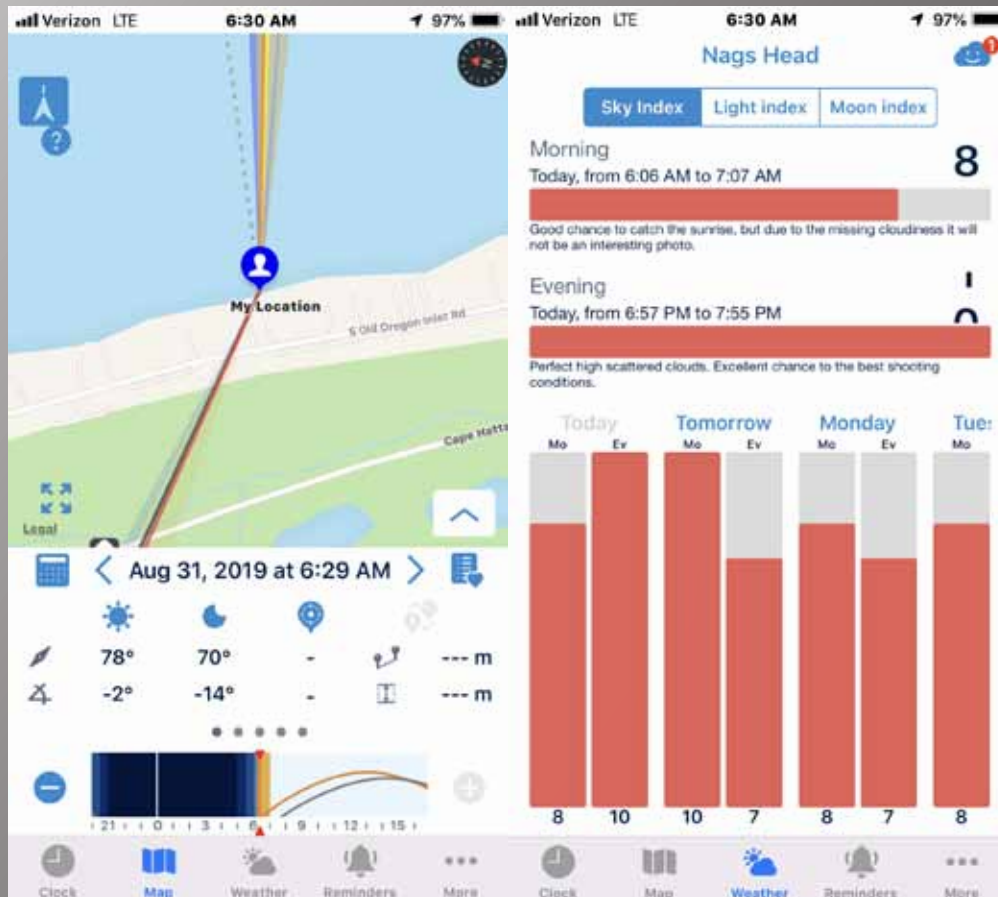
Verizon LTE 6:30 AM 97%

?

My Location

S Old Oregon Inlet Rd

Cape Hatte

Legal

Aug 31, 2019 at 6:29 AM

78° 70° - --- m

-2° -14° - --- m

21 0 3 6 9 12 15

Clock Map Weather Reminders More

Verizon LTE 6:30 AM 97%

Nags Head

1

Sky Index Light index Moon index

Morning

Today, from 6:06 AM to 7:07 AM

8

Good chance to catch the sunrise, but due to the missing cloudiness it will not be an interesting photo.

Evening

Today, from 6:57 PM to 7:55 PM

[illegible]

Perfect high scattered clouds. Excellent chance to the best shooting conditions.

| Today | | Tomorrow | | Monday | | Tue |
|---|---|---|---|---|---|---|
| Mo | Ev | Mo | Ev | Mo | Ev | Mo |
| 8 | 10 | 10 | 7 | 8 | 7 | 8 |

Clock Map Weather Reminders More